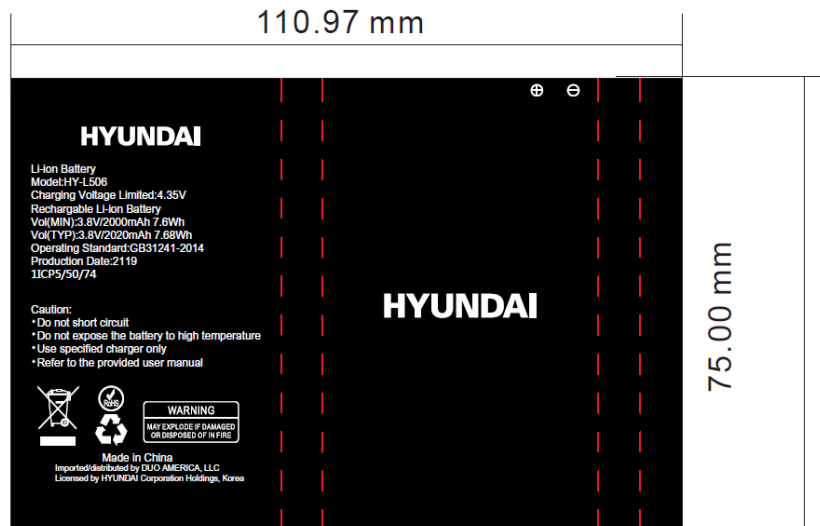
110.97 mm

⊕ ⊖

HYUNDAI

Li-ion Battery
Model:HY-L506
Charging Voltage Limited:4.35V
Rechargable Li-ion Battery
Vol(MIN):3.8V/2000mAh 7.6Wh
Vol(TYP):3.8V/2020mAh 7.68Wh
Operating Standard:GB31241-2014
Production Date:2119
1ICP5/50/74

Caution:
•Do not short circuit
•Do not expose the battery to high temperature
•Use specified charger only
•Refer to the provided user manual

RoHS

WARNING
MAY EXPLODE IF DAMAGED OR DISPOSED OF IN FIRE

Made in China
Imported/distributed by DUO AMERICA, LLC
Licensed by HYUNDAI Corporation Holdings, Korea

HYUNDAI

75.00 mm